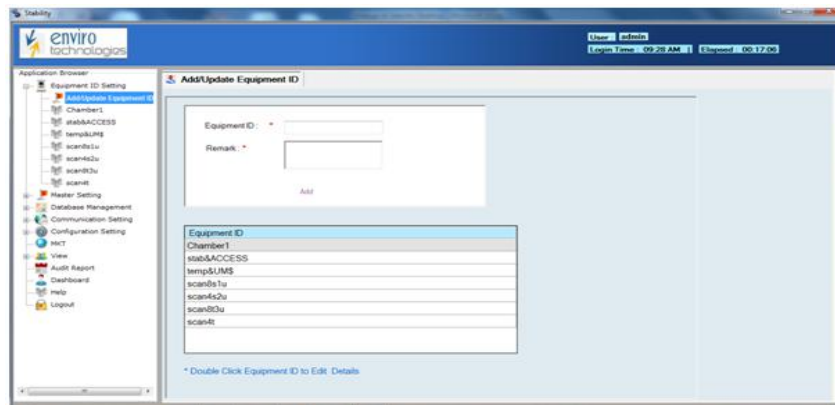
Stability

enviro technologies

User : admin
Login Time : 09:28 AM | Elapsed : 00:17:06

Application Browser
Equipment ID Setting
Add/Update Equipment ID
Chamber1
stab&ACCESS
temp$UM$
scan8s1u
scan4s2u
scan8t3u
scan4t
Master Setting
Database Management
Communication Setting
Configuration Setting
MKT
View
Audit Report
Dashboard
Help
Logout

Add/Update Equipment ID

Equipment ID : *
Remark : *
Add

| Equipment ID |
|---|
| Chamber1 |
| stab&ACCESS |
| temp$UM$ |
| scan8s1u |
| scan4s2u |
| scan8t3u |
| scan4t |

* Double Click Equipment ID to Edit Details